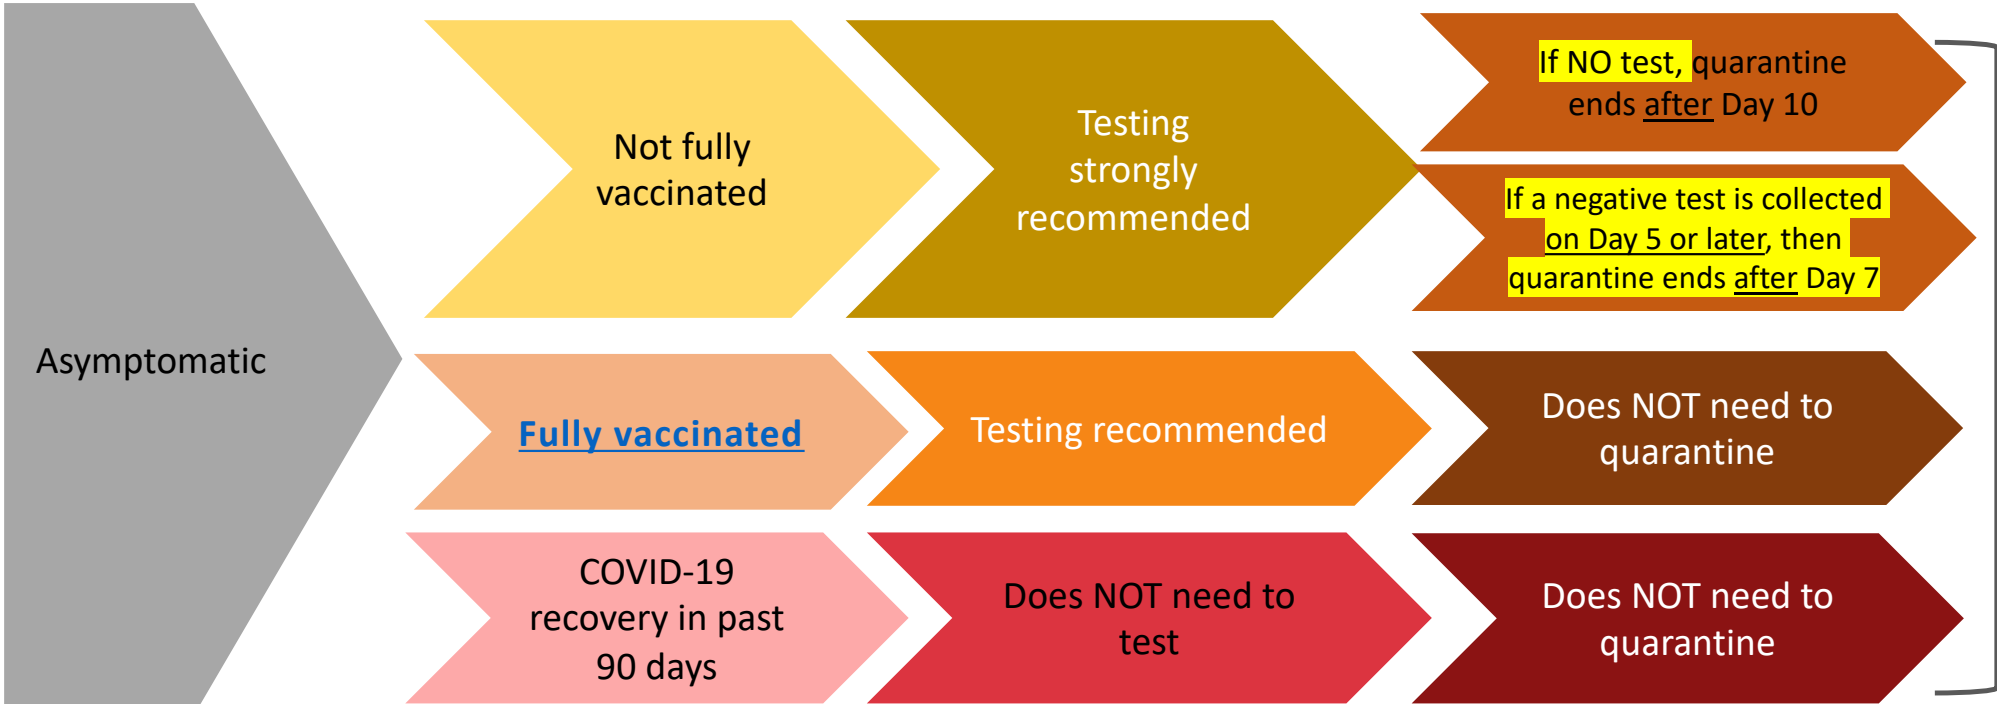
Asymptomatic

Not fully vaccinated

Testing strongly recommended

If NO test, quarantine ends after Day 10

If a negative test is collected on Day 5 or later, then quarantine ends after Day 7

Fully vaccinated

Testing recommended

Does NOT need to quarantine

COVID-19 recovery in past 90 days

Does NOT need to test

Does NOT need to quarantine